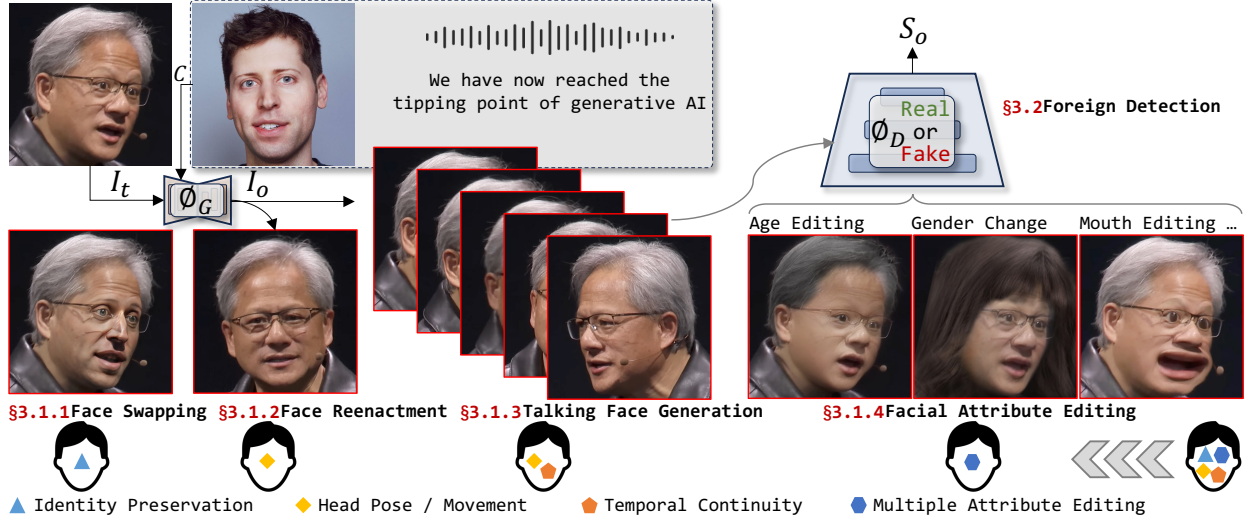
$S_o$

$C$

We have now reached the tipping point of generative AI

Real or Fake

$\emptyset_D$

§3.2Foreign Detection

$I_t$

$\emptyset_G$

$I_o$

Age Editing

Gender Change

Mouth Editing …

§3.1.1Face Swapping

§3.1.2Face Reenactment

§3.1.3Talking Face Generation

§3.1.4Facial Attribute Editing

Identity Preservation

Head Pose / Movement

Temporal Continuity

Multiple Attribute Editing